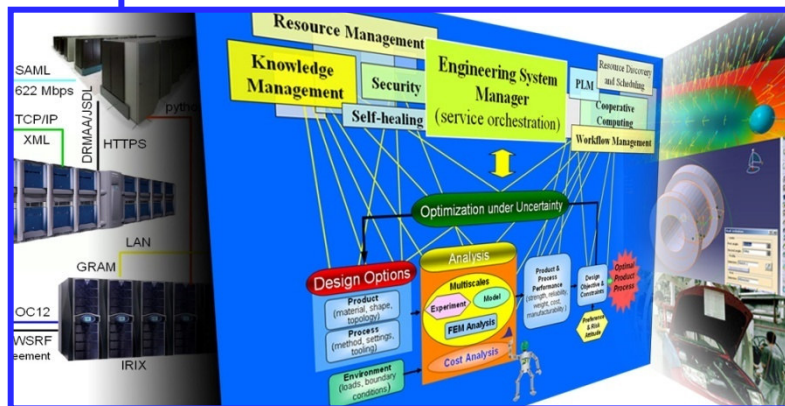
SAML
622 Mbps
TCP/IP
XML
DRMAA/JSDL
HTTPS
pytho
LAN
GRAM
OC12
WSRF
eement
IRIX

Resource Management
Knowledge Management
Security
Self-healing
Engineering System Manager (service orchestration)
PLM
Resource Discovery and Scheduling
Cooperative Computing
Workflow Management
Optimization under Uncertainty
Design Options
Product (material, shape, topology)
Process (method, settings, tooling)
Environment (loads, boundary conditions)
Analysis
Multiscales
Experiment
Model
FEM Analysis
Cost Analysis
Product & Process Performance (strength, reliability, weight, cost, manufacturability)
Design Objective & Constraints
Preference & Risk Attitude
Optimal Product Process